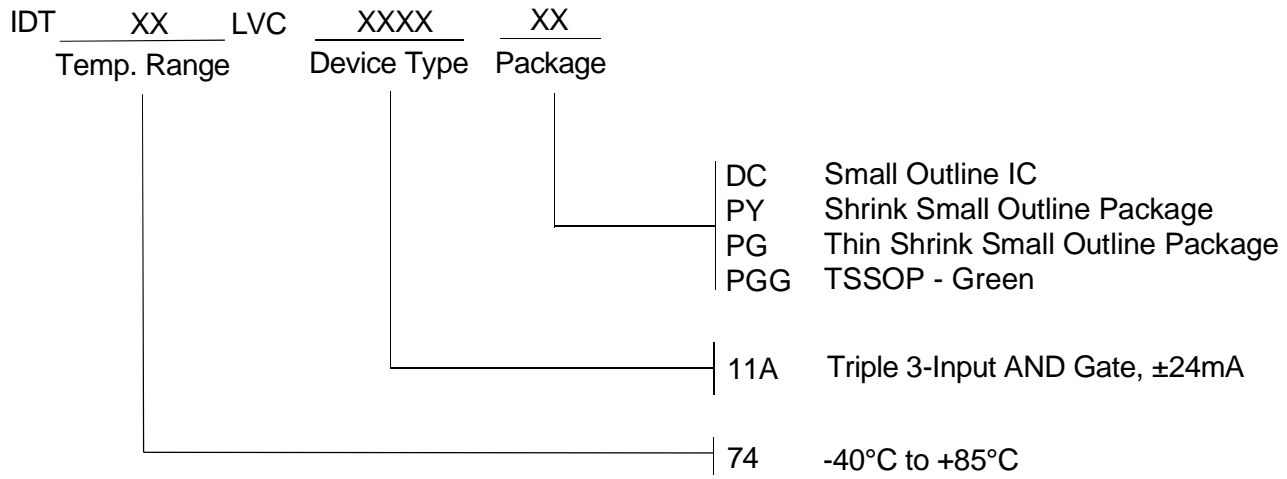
IDT XX LVC XXXX XX
Temp. Range Device Type Package

DC Small Outline IC
PY Shrink Small Outline Package
PG Thin Shrink Small Outline Package
PGG TSSOP - Green

11A Triple 3-Input AND Gate, ±24mA

74 -40°C to +85°C